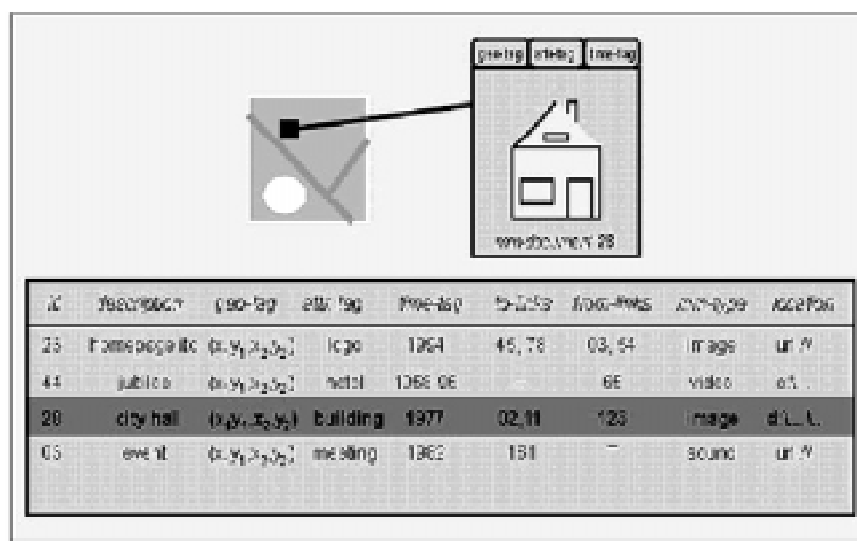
geo-tag | attr-tag | time-tag

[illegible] 28

| id | description | geo-tag | attr-tag | time-tag | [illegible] | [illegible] | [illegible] | location |
|---|---|---|---|---|---|---|---|---|
| 23 | homepage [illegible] | $(x_1y_1x_2y_2)$ | logo | 1964 | 45, 78 | 03, 54 | image | url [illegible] |
| 44 | jubilee | $(x_1y_1x_2y_2)$ | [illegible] | 1968 06 | – | 6E | video | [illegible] |
| 28 | city hall | $(x_1y_1x_2y_2)$ | building | 1977 | 02,11 | 123 | image | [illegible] |
| 05 | event | $(x_1y_1x_2y_2)$ | meeting | 1962 | 131 | – | sound | url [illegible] |